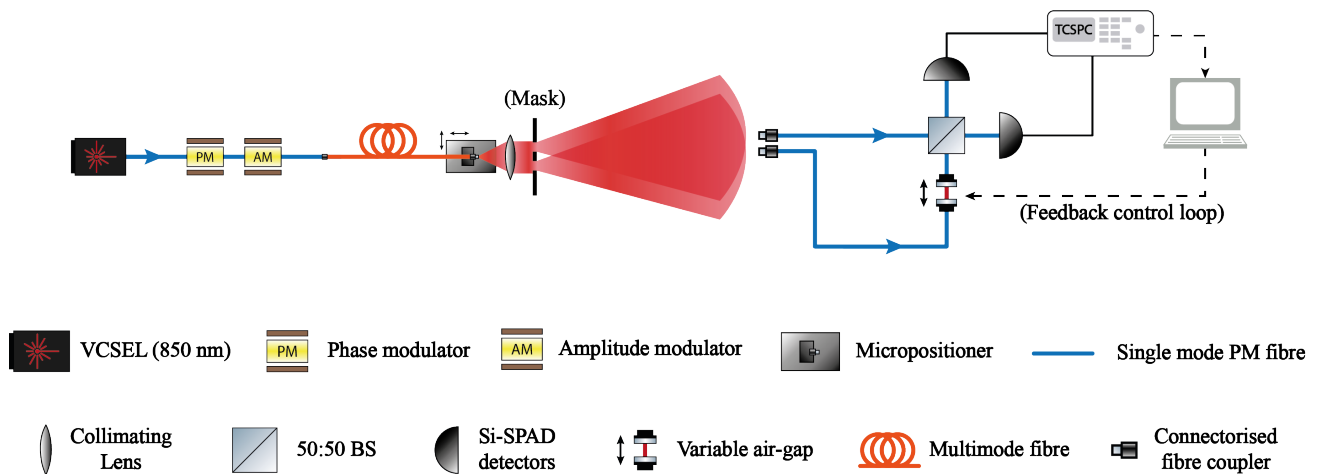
TCSPC

PM AM

(Mask)

(Feedback control loop)

VCSEL (850 nm)

PM Phase modulator

AM Amplitude modulator

Micropositioner

Single mode PM fibre

Collimating Lens

50:50 BS

Si-SPAD detectors

Variable air-gap

Multimode fibre

Connectorised fibre coupler